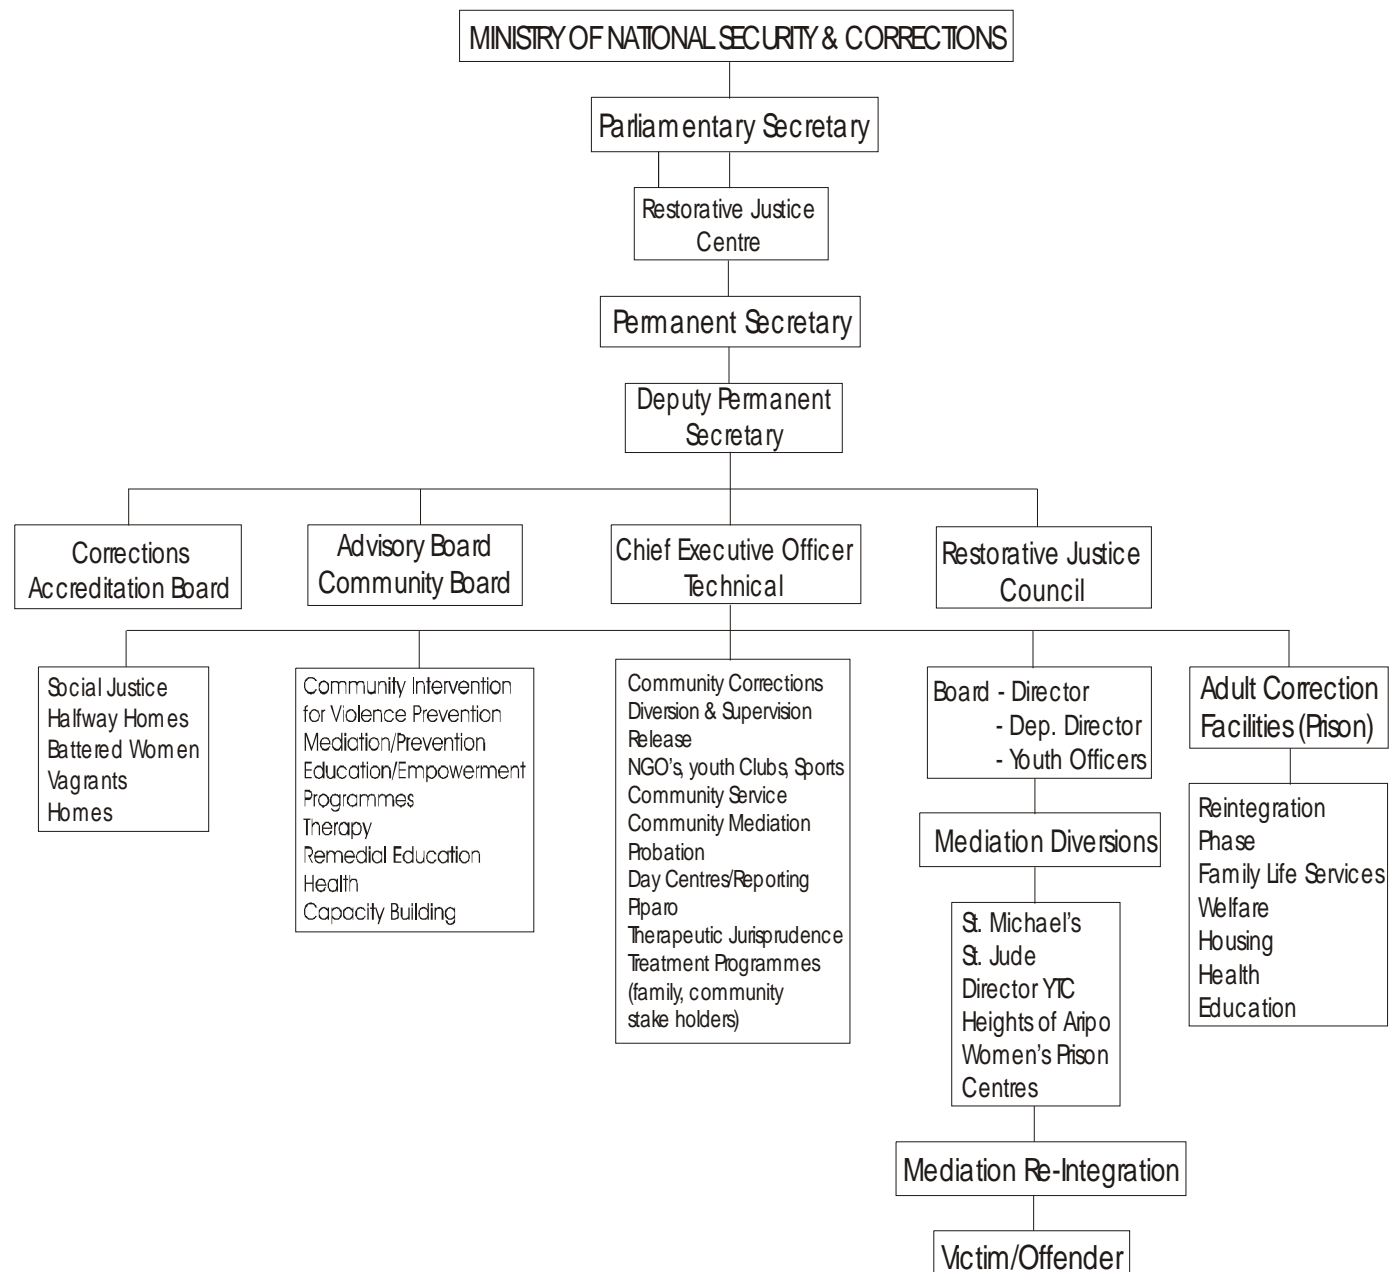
MINISTRY OF NATIONAL SECURITY & CORRECTIONS

Parliamentary Secretary

Restorative Justice Centre

Permanent Secretary

Deputy Permanent Secretary

Corrections Accreditation Board

Advisory Board Community Board

Chief Executive Officer Technical

Restorative Justice Council

Social Justice
Halfway Homes
Battered Women
Vagrants
Homes

Community Intervention for Violence Prevention
Mediation/Prevention
Education/Empowerment Programmes
Therapy
Remedial Education
Health
Capacity Building

Community Corrections
Diversion & Supervision
Release
NGO's, youth Clubs, Sports
Community Service
Community Mediation
Probation
Day Centres/Reporting
Piparo
Therapeutic Jurisprudence
Treatment Programmes (family, community stake holders)

Board - Director
- Dep. Director
- Youth Officers

Mediation Diversions

St. Michael's
St. Jude
Director YTC
Heights of Aripo
Women's Prison
Centres

Mediation Re-Integration

Victim/Offender

Adult Correction Facilities (Prison)

Reintegration
Phase
Family Life Services
Welfare
Housing
Health
Education